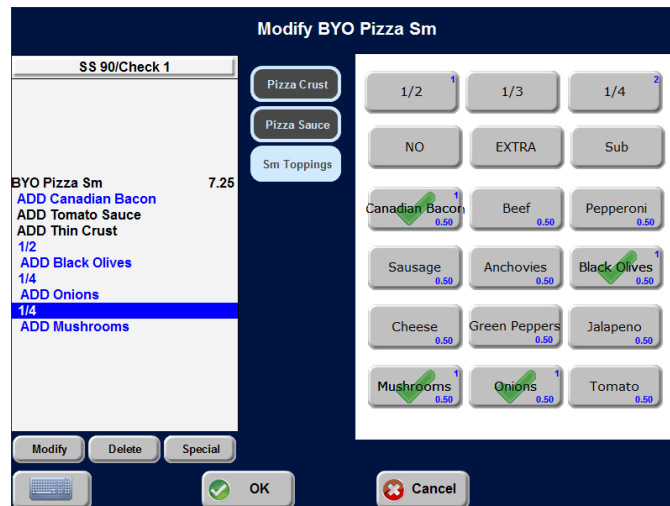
Modify BYO Pizza Sm

SS 90/Check 1

BYO Pizza Sm 7.25
ADD Canadian Bacon
ADD Tomato Sauce
ADD Thin Crust
1/2
ADD Black Olives
1/4
ADD Onions
1/4
ADD Mushrooms

Modify
Delete
Special

Pizza Crust
Pizza Sauce
Sm Toppings

| 1/2 $^1$ | 1/3 | 1/4 $^2$ |
|---|---|---|
| NO | EXTRA | Sub |
| Canadian Bacon $^1$ 0.50 | Beef 0.50 | Pepperoni 0.50 |
| Sausage 0.50 | Anchovies 0.50 | Black Olives $^1$ 0.50 |
| Cheese 0.50 | Green Peppers 0.50 | Jalapeno 0.50 |
| Mushrooms $^1$ 0.50 | Onions $^1$ 0.50 | Tomato 0.50 |

OK
Cancel